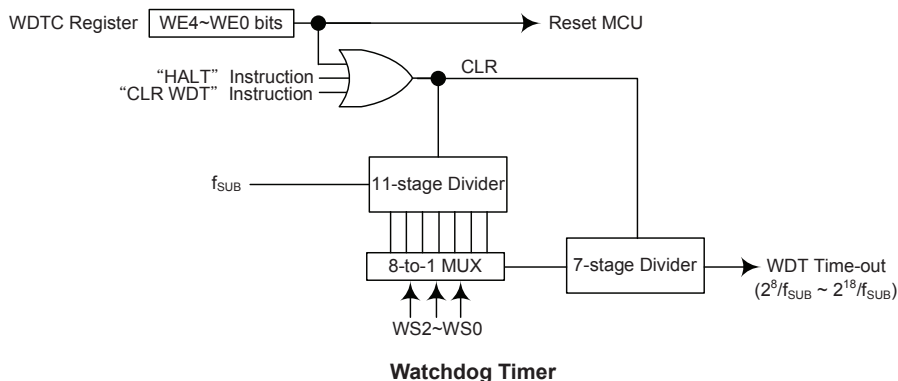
WDTC Register WE4~WE0 bits

Reset MCU

"HALT" Instruction

"CLR WDT" Instruction

CLR

$f_{SUB}$

11-stage Divider

8-to-1 MUX

WS2~WS0

7-stage Divider

WDT Time-out ($2^8/f_{SUB}$ ~ $2^{18}/f_{SUB}$)

Watchdog Timer